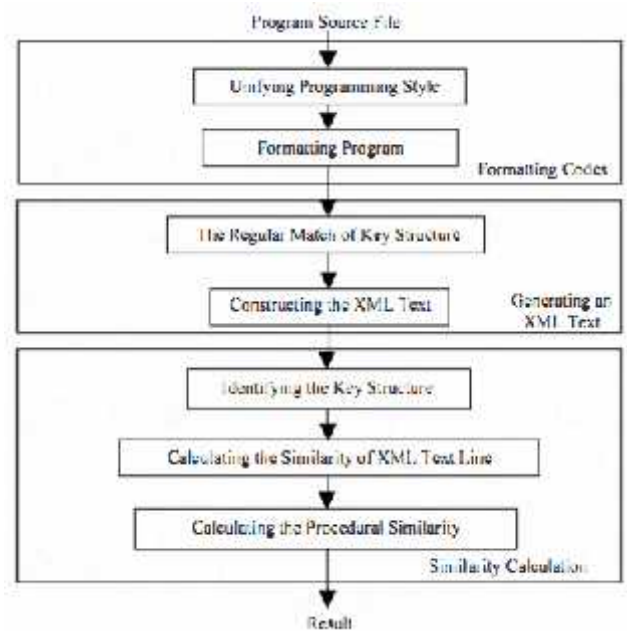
Program Source File

Unifying Programming Style

Formatting Program

Formatting Codes

The Regular Match of Key Structure

Constructing the XML Text

Generating an XML Text

Identifying the Key Structure

Calculating the Similarity of XML Text Line

Calculating the Procedural Similarity

Similarity Calculation

Result